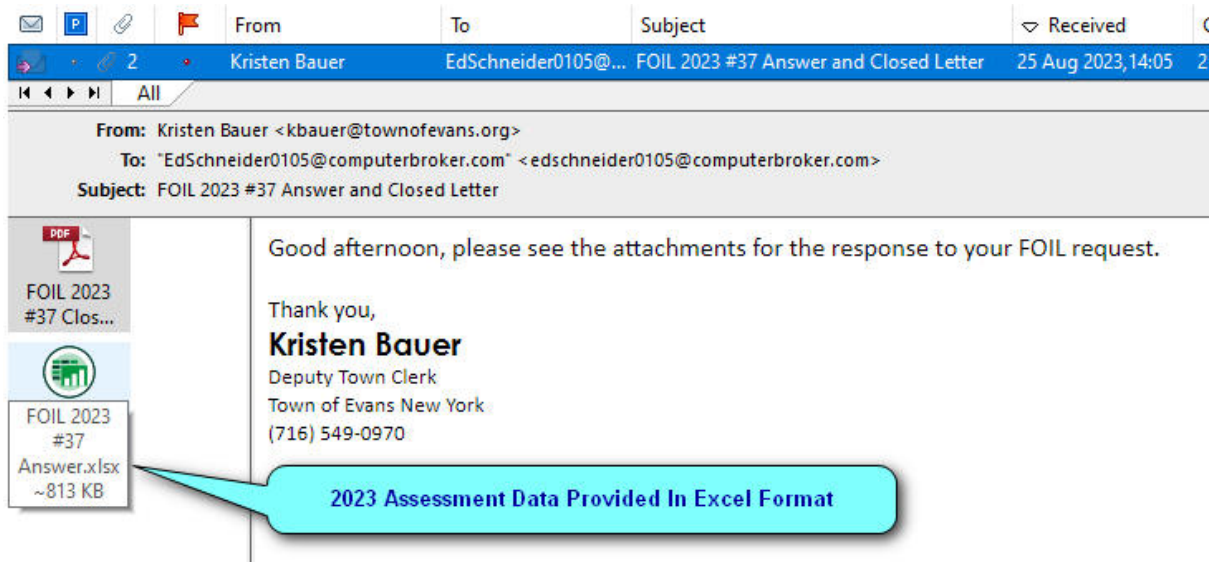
From | To | Subject | Received
2 | Kristen Bauer | EdSchneider0105@... | FOIL 2023 #37 Answer and Closed Letter | 25 Aug 2023,14:05

All

From: Kristen Bauer <kbauer@townofevans.org>
To: "EdSchneider0105@computerbroker.com" <edschneider0105@computerbroker.com>
Subject: FOIL 2023 #37 Answer and Closed Letter

PDF
FOIL 2023 #37 Clos...

FOIL 2023 #37 Answer.xlsx ~813 KB

Good afternoon, please see the attachments for the response to your FOIL request.

Thank you,
Kristen Bauer
Deputy Town Clerk
Town of Evans New York
(716) 549-0970

2023 Assessment Data Provided In Excel Format